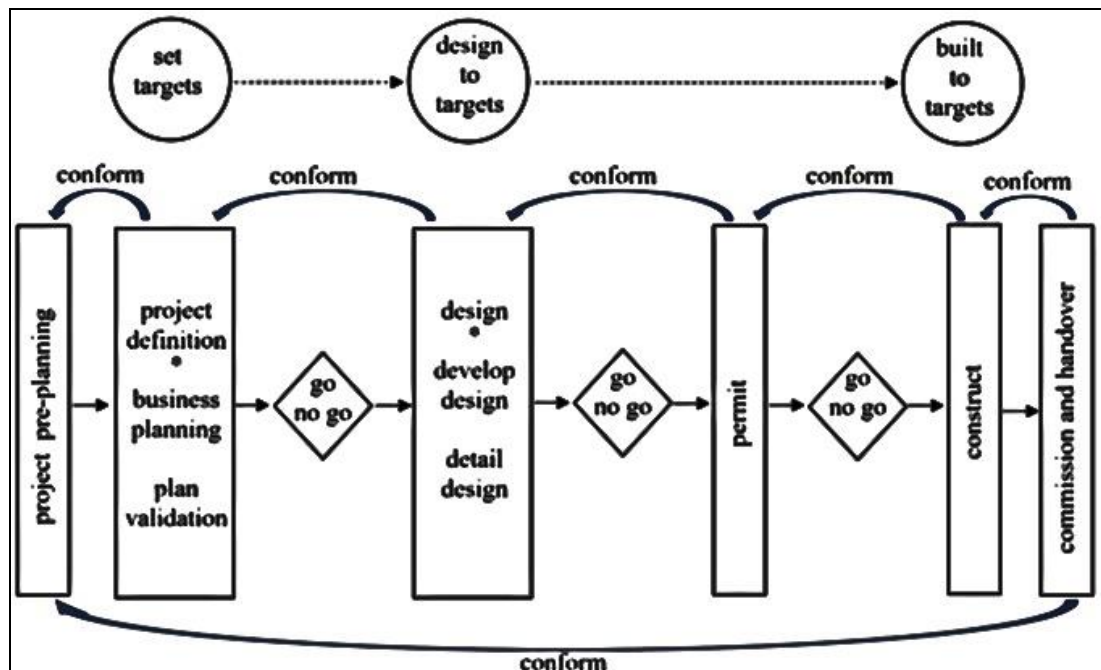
set targets

design to targets

built to targets

conform

conform

conform

conform

conform

project pre-planning

project definition
•
business planning

plan validation

go no go

design
•
develop design

detail design

go no go

permit

go no go

construct

commission and handover

conform